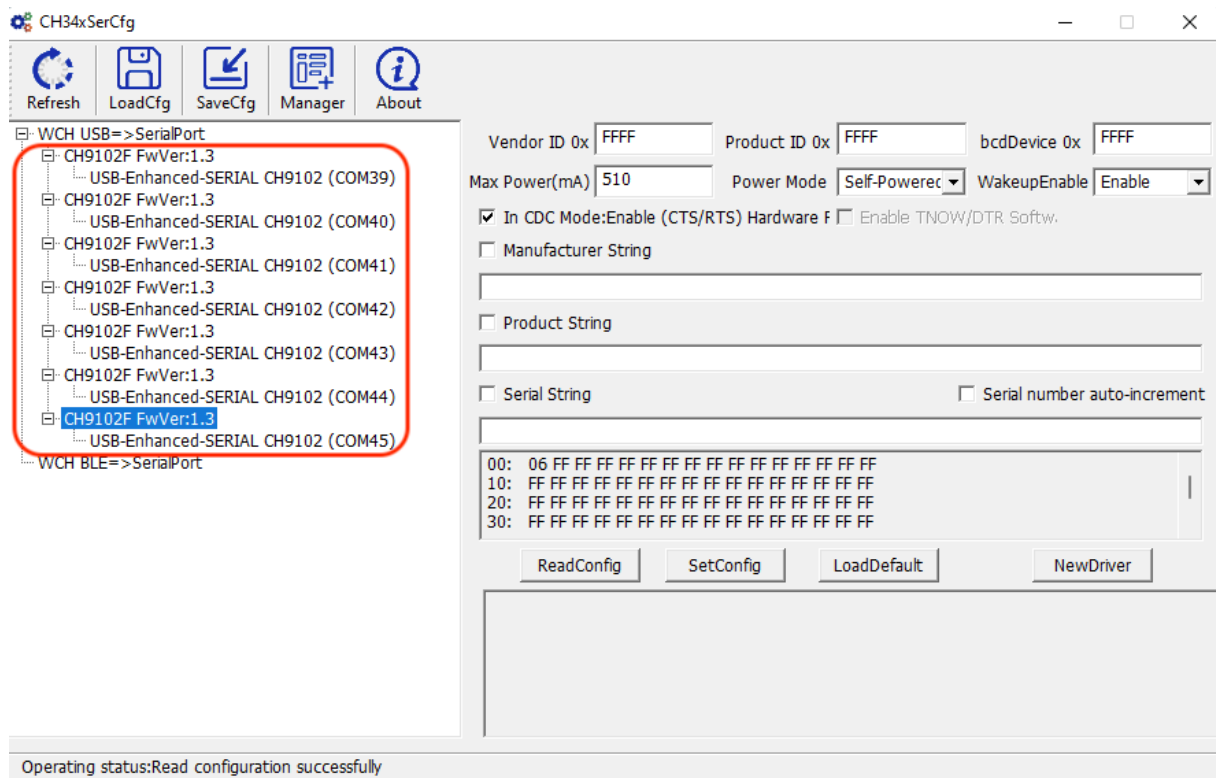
CH34xSerCfg

Refresh LoadCfg SaveCfg Manager About

WCH USB=>SerialPort
CH9102F FwVer:1.3
USB-Enhanced-SERIAL CH9102 (COM39)
CH9102F FwVer:1.3
USB-Enhanced-SERIAL CH9102 (COM40)
CH9102F FwVer:1.3
USB-Enhanced-SERIAL CH9102 (COM41)
CH9102F FwVer:1.3
USB-Enhanced-SERIAL CH9102 (COM42)
CH9102F FwVer:1.3
USB-Enhanced-SERIAL CH9102 (COM43)
CH9102F FwVer:1.3
USB-Enhanced-SERIAL CH9102 (COM44)
CH9102F FwVer:1.3
USB-Enhanced-SERIAL CH9102 (COM45)
WCH BLE=>SerialPort

Vendor ID 0x FFFF Product ID 0x FFFF bcdDevice 0x FFFF
Max Power(mA) 510 Power Mode Self-Powerec WakeupEnable Enable
In CDC Mode:Enable (CTS/RTS) Hardware F Enable TNOW/DTR Softw.
Manufacturer String
Product String
Serial String Serial number auto-increment

00: 06 FF FF FF FF FF FF FF FF FF FF FF FF FF FF FF
10: FF FF FF FF FF FF FF FF FF FF FF FF FF FF FF FF
20: FF FF FF FF FF FF FF FF FF FF FF FF FF FF FF FF
30: FF FF FF FF FF FF FF FF FF FF FF FF FF FF FF FF

ReadConfig SetConfig LoadDefault NewDriver

Operating status:Read configuration successfully